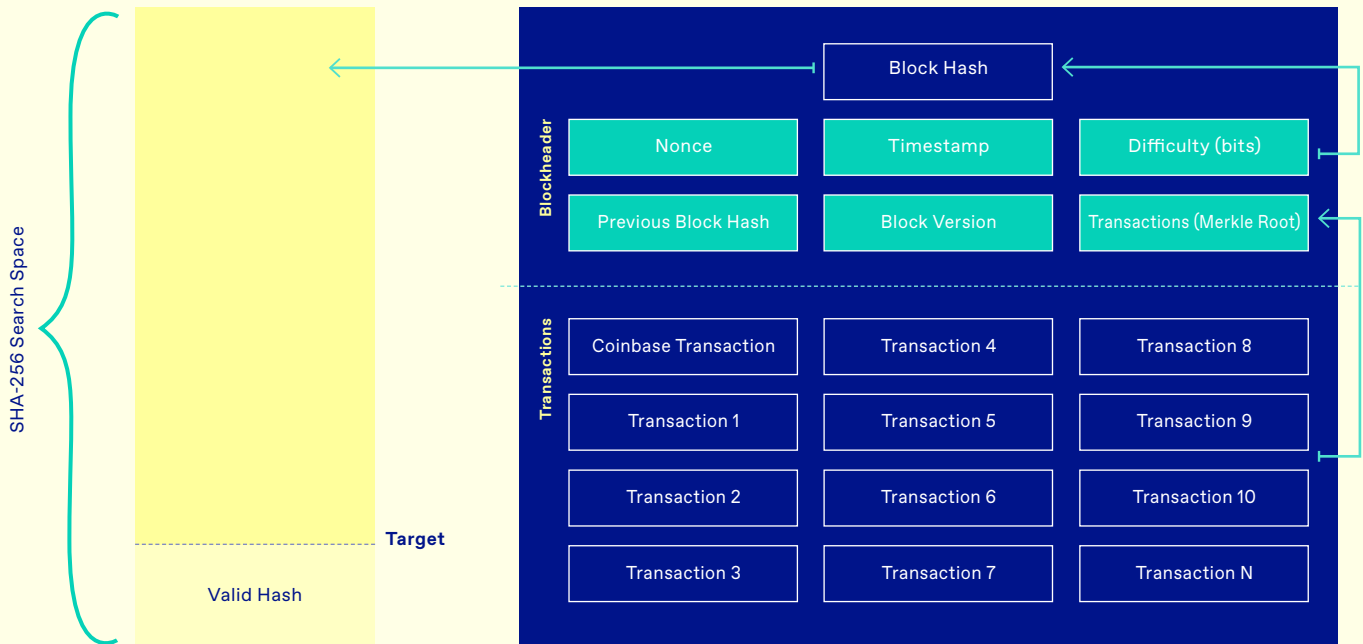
SHA-256 Search Space

Target

Valid Hash

Block Hash

Blockheader

Nonce

Timestamp

Difficulty (bits)

Previous Block Hash

Block Version

Transactions (Merkle Root)

Transactions

Coinbase Transaction

Transaction 4

Transaction 8

Transaction 1

Transaction 5

Transaction 9

Transaction 2

Transaction 6

Transaction 10

Transaction 3

Transaction 7

Transaction N